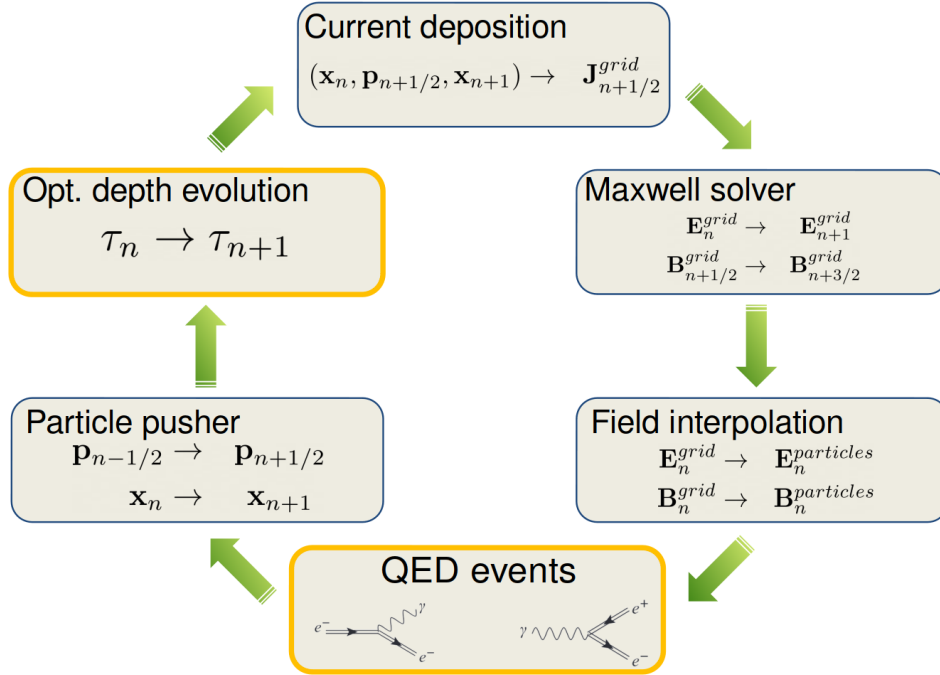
Current deposition
$(\mathbf{x}_n, \mathbf{p}_{n+1/2}, \mathbf{x}_{n+1}) \rightarrow \quad \mathbf{J}^{grid}_{n+1/2}$

Maxwell solver
$\mathbf{E}^{grid}_n \rightarrow \quad \mathbf{E}^{grid}_{n+1}$
$\mathbf{B}^{grid}_{n+1/2} \rightarrow \quad \mathbf{B}^{grid}_{n+3/2}$

Field interpolation
$\mathbf{E}^{grid}_n \rightarrow \quad \mathbf{E}^{particles}_n$
$\mathbf{B}^{grid}_n \rightarrow \quad \mathbf{B}^{particles}_n$

QED events
$e^-$ $\gamma$ $e^-$
$\gamma$ $e^+$ $e^-$

Particle pusher
$\mathbf{p}_{n-1/2} \rightarrow \quad \mathbf{p}_{n+1/2}$
$\mathbf{x}_n \rightarrow \quad \mathbf{x}_{n+1}$

Opt. depth evolution
$\tau_n \rightarrow \tau_{n+1}$